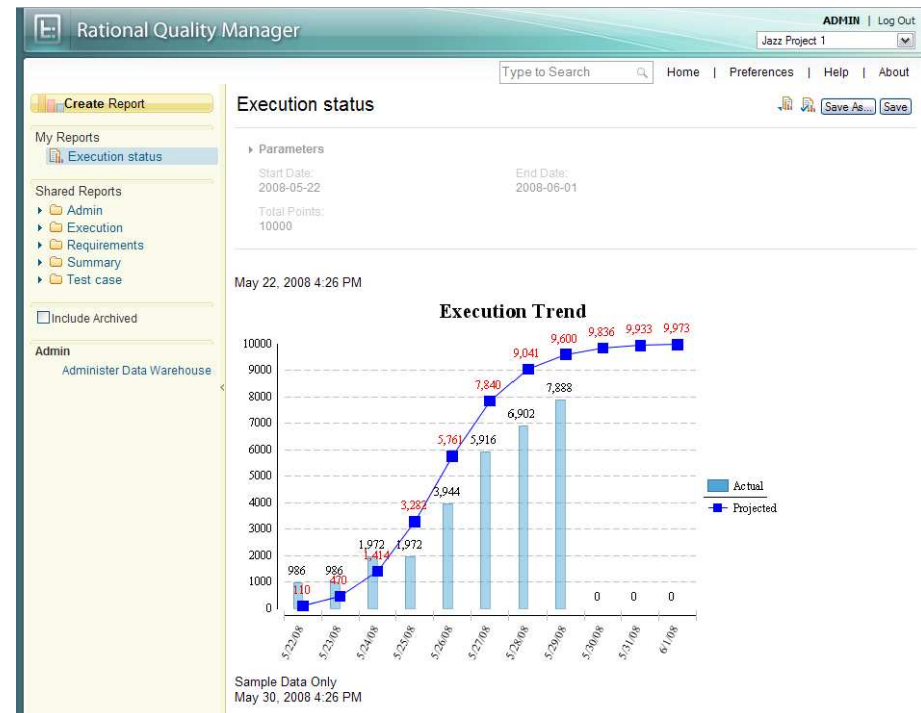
Rational Quality Manager

ADMIN | Log Out
Jazz Project 1

Type to Search
Home | Preferences | Help | About

Create Report

My Reports
Execution status

Shared Reports
Admin
Execution
Requirements
Summary
Test case

Include Archived

Admin
Administer Data Warehouse

Execution status

Save As... Save

Parameters
Start Date:
2008-05-22
End Date:
2008-06-01
Total Points:
10000

May 22, 2008 4:26 PM

Execution Trend

10000
9000
8000
7000
6000
5000
4000
3000
2000
1000
0

986 986 1,972 1,972 3,944 5,916 6,902 7,888 0 0 0

110 470 1,414 3,282 5,761 7,840 9,041 9,600 9,836 9,933 9,973

5/22/08 5/23/08 5/24/08 5/25/08 5/26/08 5/27/08 5/28/08 5/29/08 5/30/08 5/31/08 6/1/08

Actual
Projected

Sample Data Only
May 30, 2008 4:26 PM